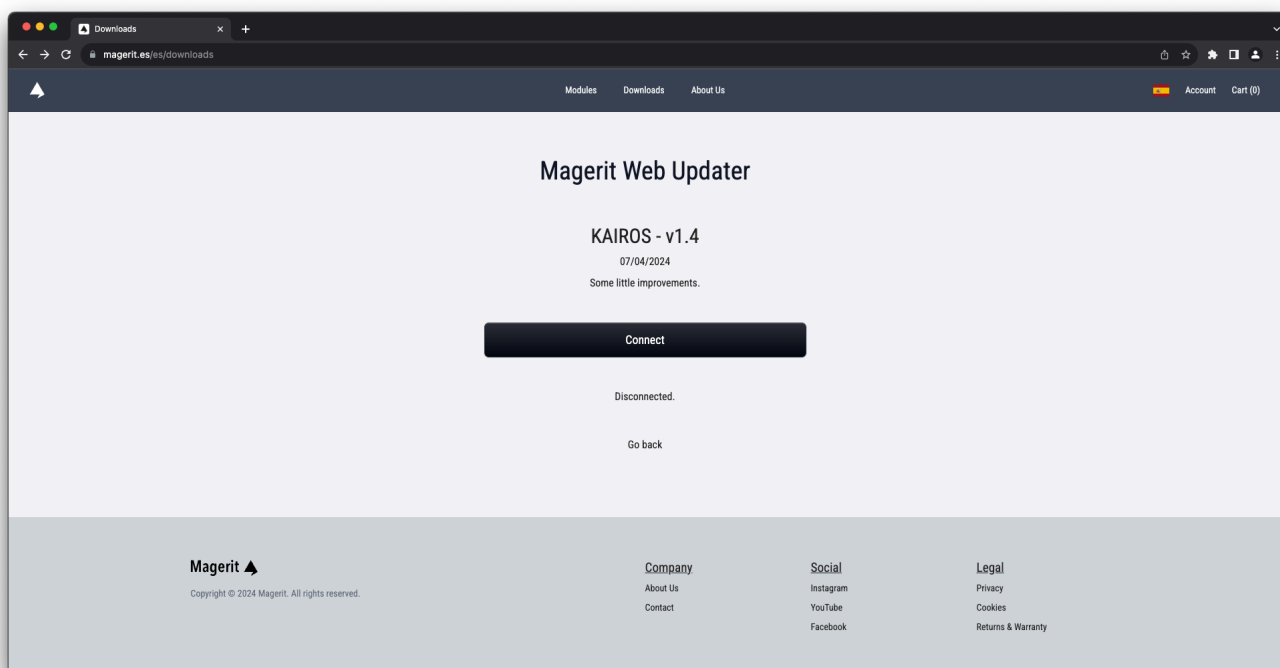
Downloads

magerit.es/es/downloads

Modules Downloads About Us

Account Cart (0)

Magerit Web Updater

KAIROS - v1.4

07/04/2024

Some little improvements.

Connect

Disconnected.

Go back

Magerit

Copyright © 2024 Magerit. All rights reserved.

Company
About Us
Contact

Social
Instagram
YouTube
Facebook

Legal
Privacy
Cookies
Returns & Warranty